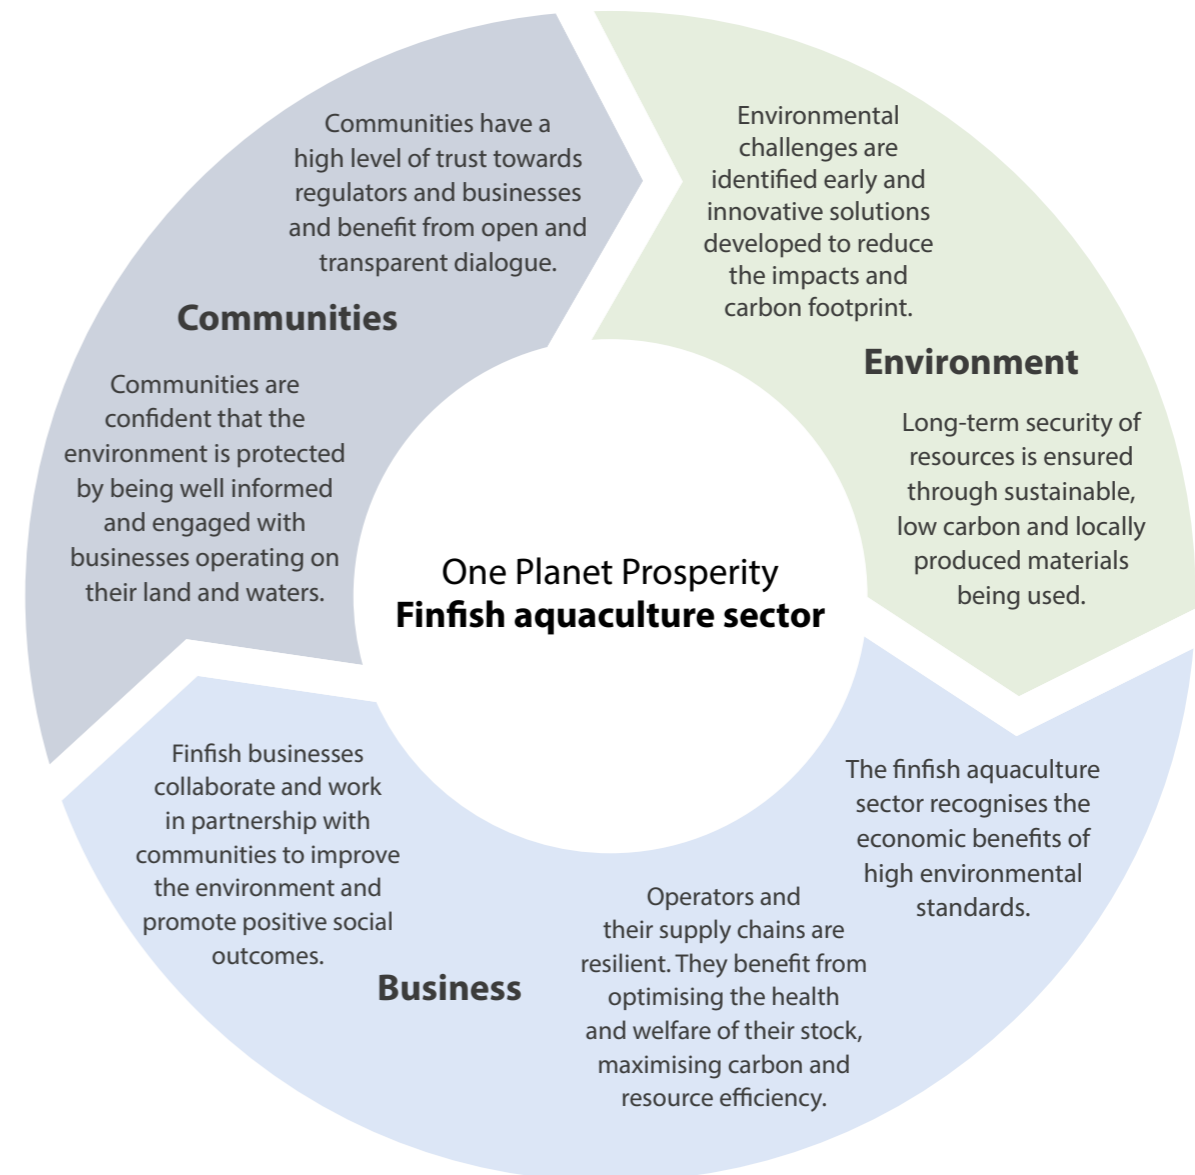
One Planet Prosperity
**Finfish aquaculture sector**

Communities have a high level of trust towards regulators and businesses and benefit from open and transparent dialogue.

**Communities**

Communities are confident that the environment is protected by being well informed and engaged with businesses operating on their land and waters.

Environmental challenges are identified early and innovative solutions developed to reduce the impacts and carbon footprint.

**Environment**

Long-term security of resources is ensured through sustainable, low carbon and locally produced materials being used.

The finfish aquaculture sector recognises the economic benefits of high environmental standards.

Operators and their supply chains are resilient. They benefit from optimising the health and welfare of their stock, maximising carbon and resource efficiency.

**Business**

Finfish businesses collaborate and work in partnership with communities to improve the environment and promote positive social outcomes.